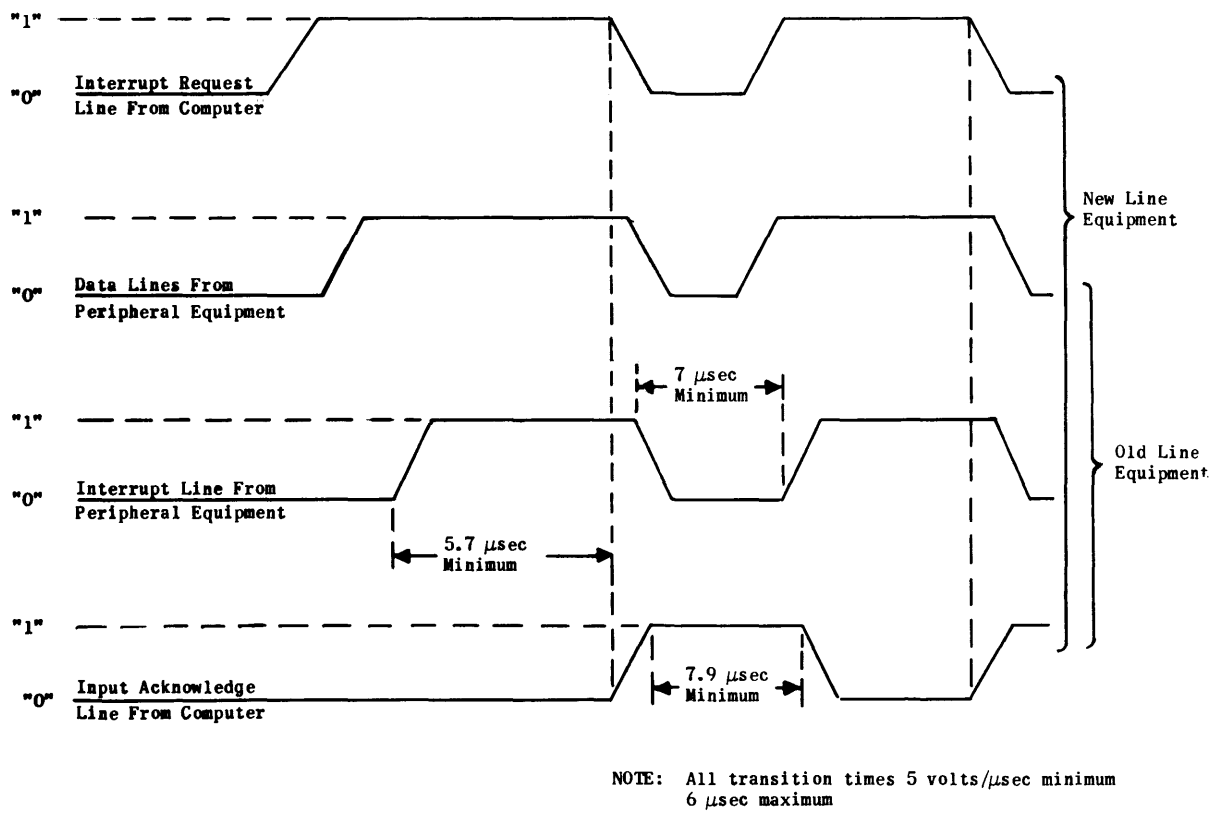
"1"

"0" Interrupt Request Line From Computer

"1"

"0" Data Lines From Peripheral Equipment

New Line Equipment

7 $\mu$sec Minimum

"1"

"0" Interrupt Line From Peripheral Equipment

Old Line Equipment

5.7 $\mu$sec Minimum

"1"

"0" Input Acknowledge Line From Computer

7.9 $\mu$sec Minimum

NOTE: All transition times 5 volts/$\mu$sec minimum 6 $\mu$sec maximum